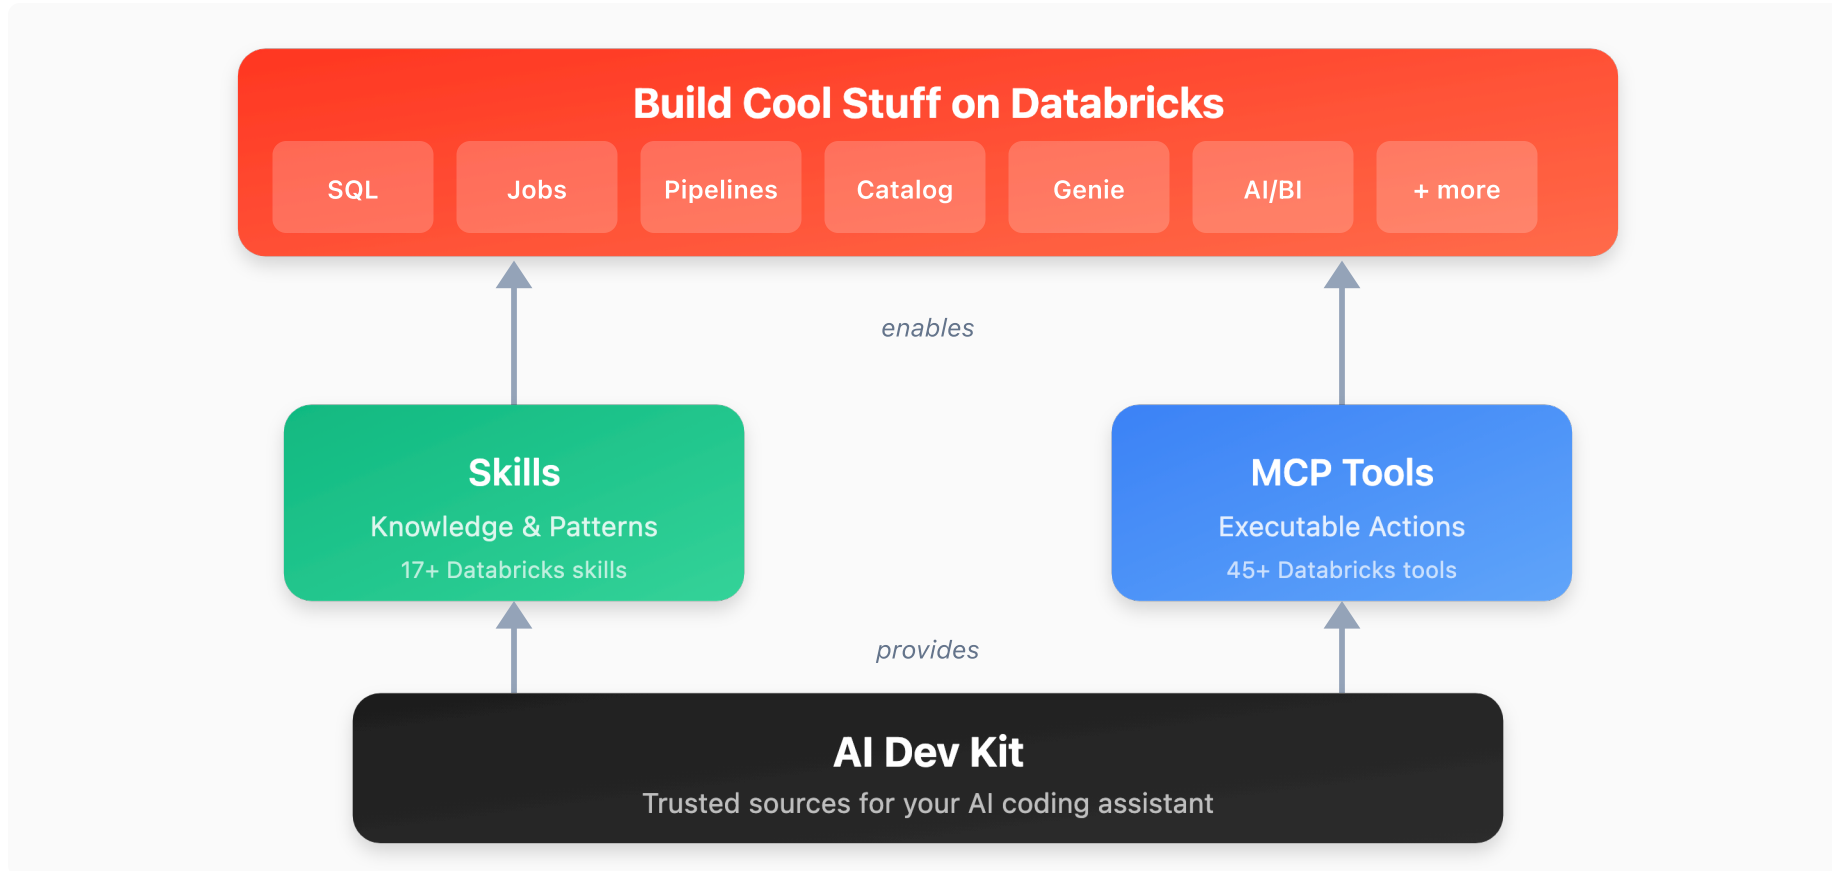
Build Cool Stuff on Databricks

SQL

Jobs

Pipelines

Catalog

Genie

AI/BI

+ more

enables

Skills

Knowledge & Patterns

17+ Databricks skills

MCP Tools

Executable Actions

45+ Databricks tools

provides

AI Dev Kit

Trusted sources for your AI coding assistant